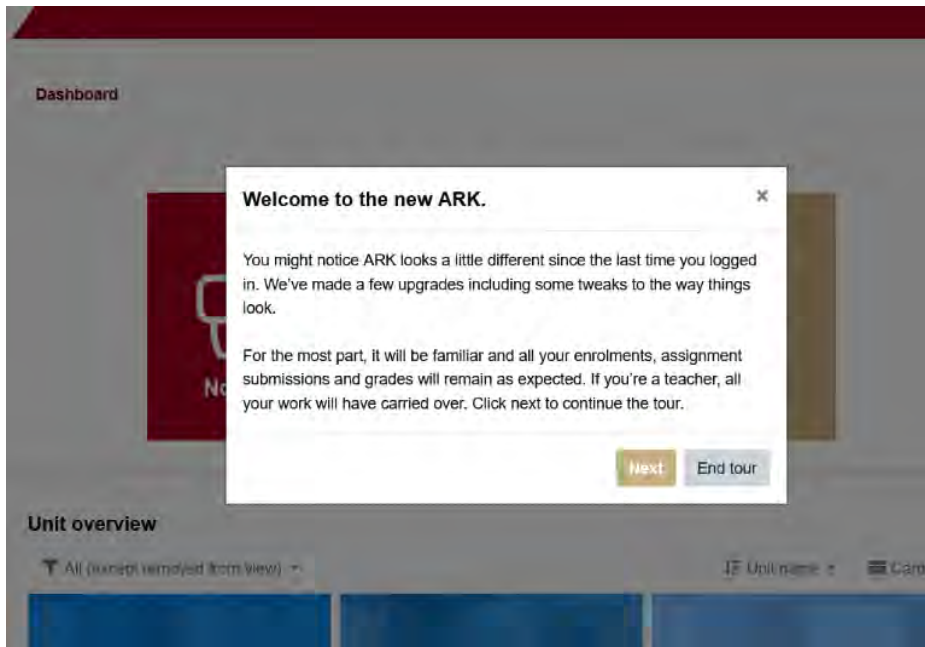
Dashboard

Welcome to the new ARK.

×

You might notice ARK looks a little different since the last time you logged in. We've made a few upgrades including some tweaks to the way things look.

For the most part, it will be familiar and all your enrolments, assignment submissions and grades will remain as expected. If you're a teacher, all your work will have carried over. Click next to continue the tour.

Next

End tour

No

Unit overview

All (except removed from view)

Unit name

Card